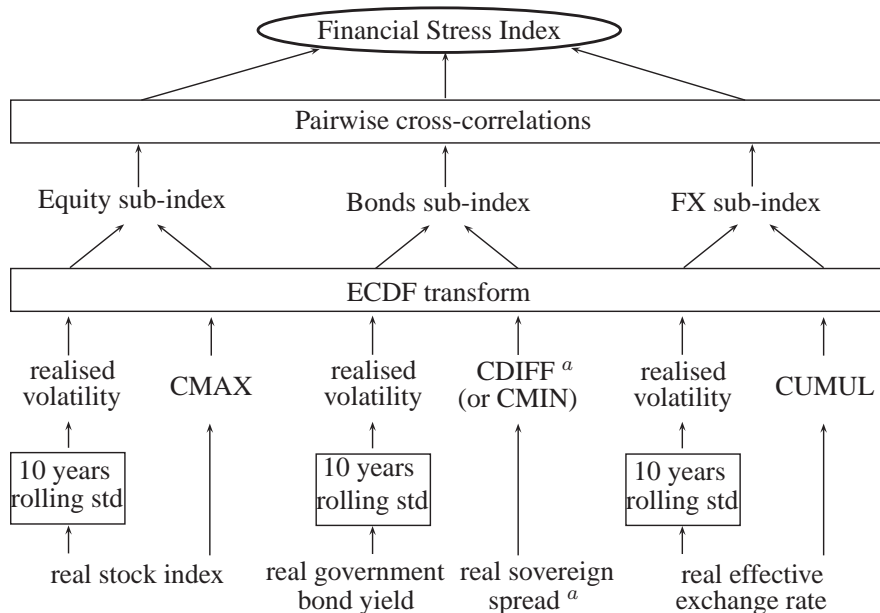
Financial Stress Index

Pairwise cross-correlations

Equity sub-index

Bonds sub-index

FX sub-index

ECDF transform

realised volatility

CMAX

realised volatility

CDIFF $^{a}$ (or CMIN)

realised volatility

CUMUL

10 years rolling std

10 years rolling std

10 years rolling std

real stock index

real government bond yield

real sovereign spread $^{a}$

real effective exchange rate